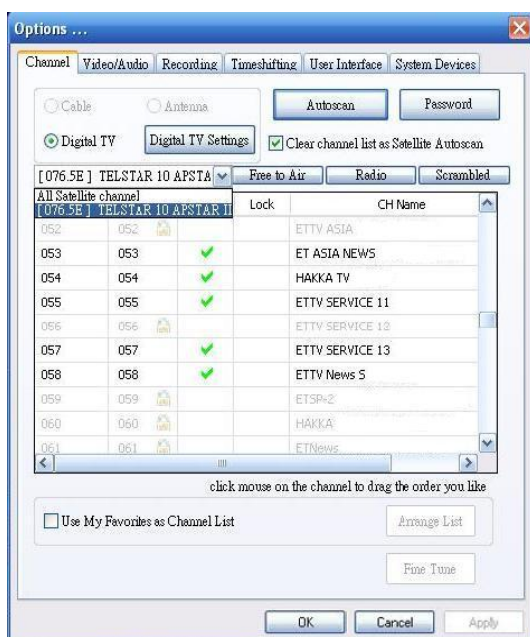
Options ...

Channel | Video/Audio | Recording | Timeshifting | User Interface | System Devices

Cable
Antenna
Autoscan
Password
Digital TV
Digital TV Settings
Clear channel list as Satellite Autoscan

[076.5E ] TELSTAR 10 APSTA
Free to Air
Radio
Scrambled

All Satellite channel
[076.5E ] TELSTAR 10 APSTAR II

| | | | Lock | CH Name |
|---|---|---|---|---|
| 052 | 052 | | | ETTV ASIA |
| 053 | 053 | ✔ | | ET ASIA NEWS |
| 054 | 054 | ✔ | | HAKKA TV |
| 055 | 055 | ✔ | | ETTV SERVICE 11 |
| 056 | 056 | | | ETTV SERVICE 12 |
| 057 | 057 | ✔ | | ETTV SERVICE 13 |
| 058 | 058 | ✔ | | ETTV News S |
| 059 | 059 | | | ETSP-2 |
| 060 | 060 | | | HAKKA |
| 061 | 061 | | | ETNews |

click mouse on the channel to drag the order you like

Use My Favorites as Channel List
Arrange List
Fine Tune

OK
Cancel
Apply